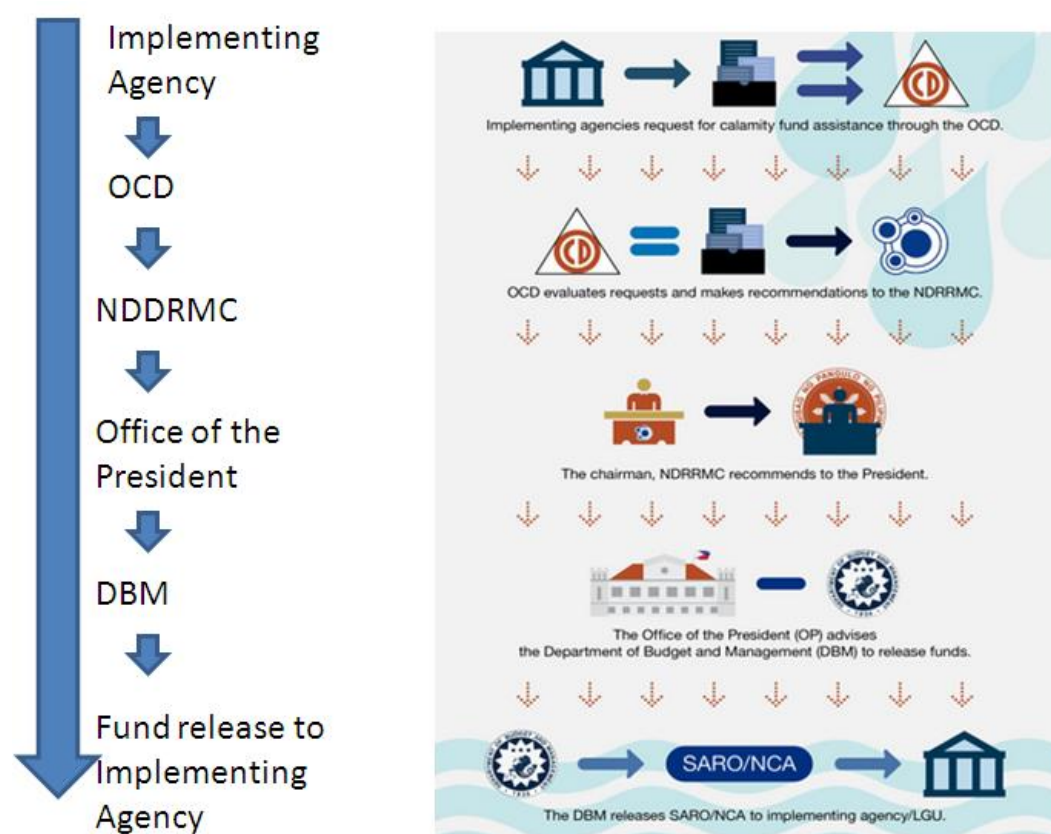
Implementing Agency

OCD

NDDRMC

Office of the President

DBM

Fund release to Implementing Agency

CD

Implementing agencies request for calamity fund assistance through the OCD.

CD

OCD evaluates requests and makes recommendations to the NDRRMC.

The chairman, NDRRMC recommends to the President.

The Office of the President (OP) advises the Department of Budget and Management (DBM) to release funds.

SARO/NCA

The DBM releases SARO/NCA to implementing agency/LGU.